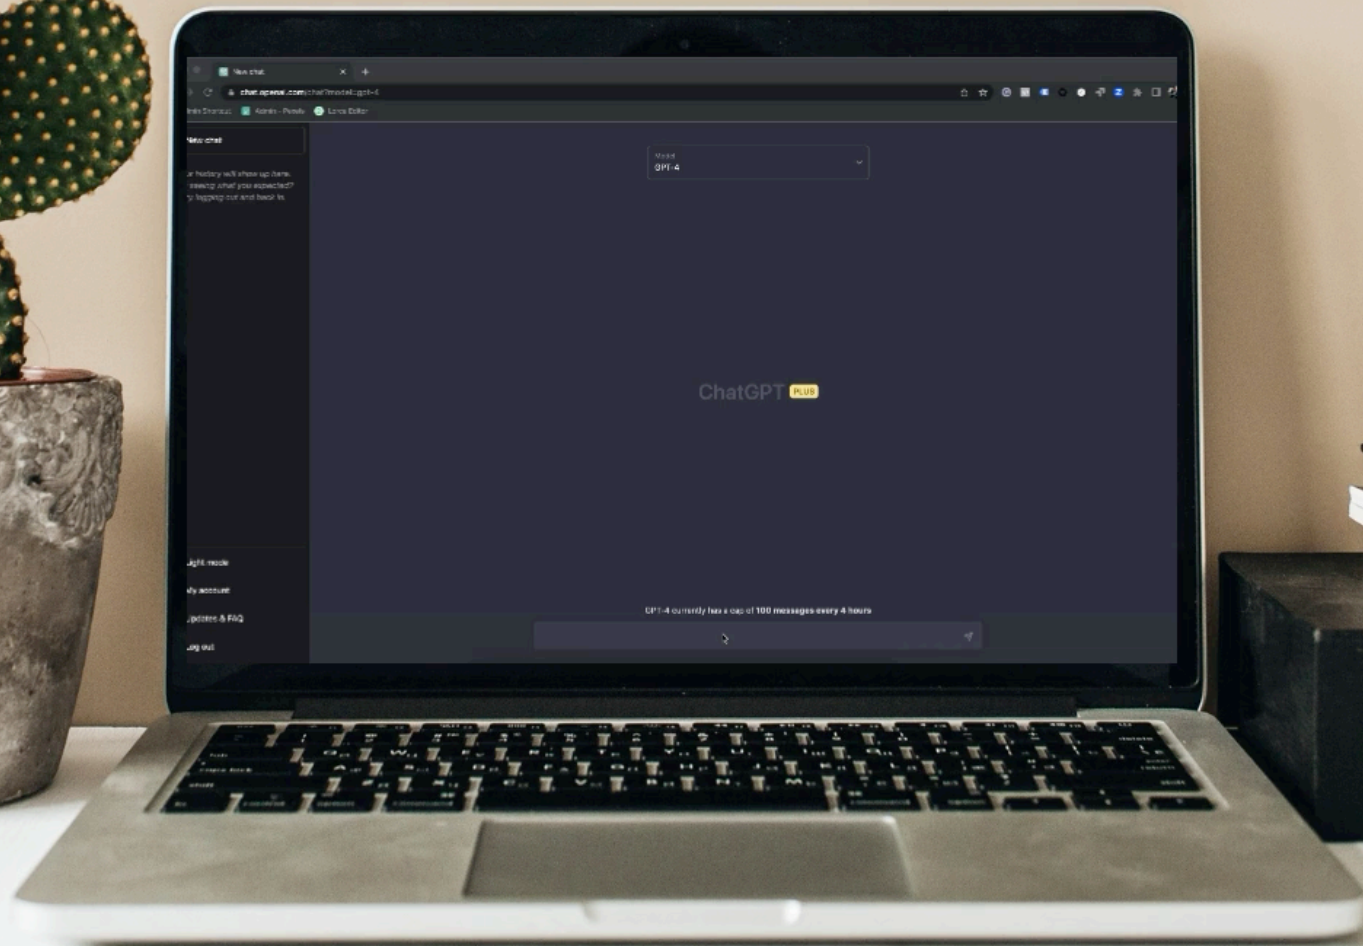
New chat
chat.openai.com/chat?model=gpt-4
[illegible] Admin - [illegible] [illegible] Editor
New chat
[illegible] history will show up here.
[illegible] seeing what you expected?
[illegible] logging out and back in.
Model
GPT-4
ChatGPT PLUS
Light mode
My account
Updates & FAQ
Log out
GPT-4 currently has a cap of 100 messages every 4 hours